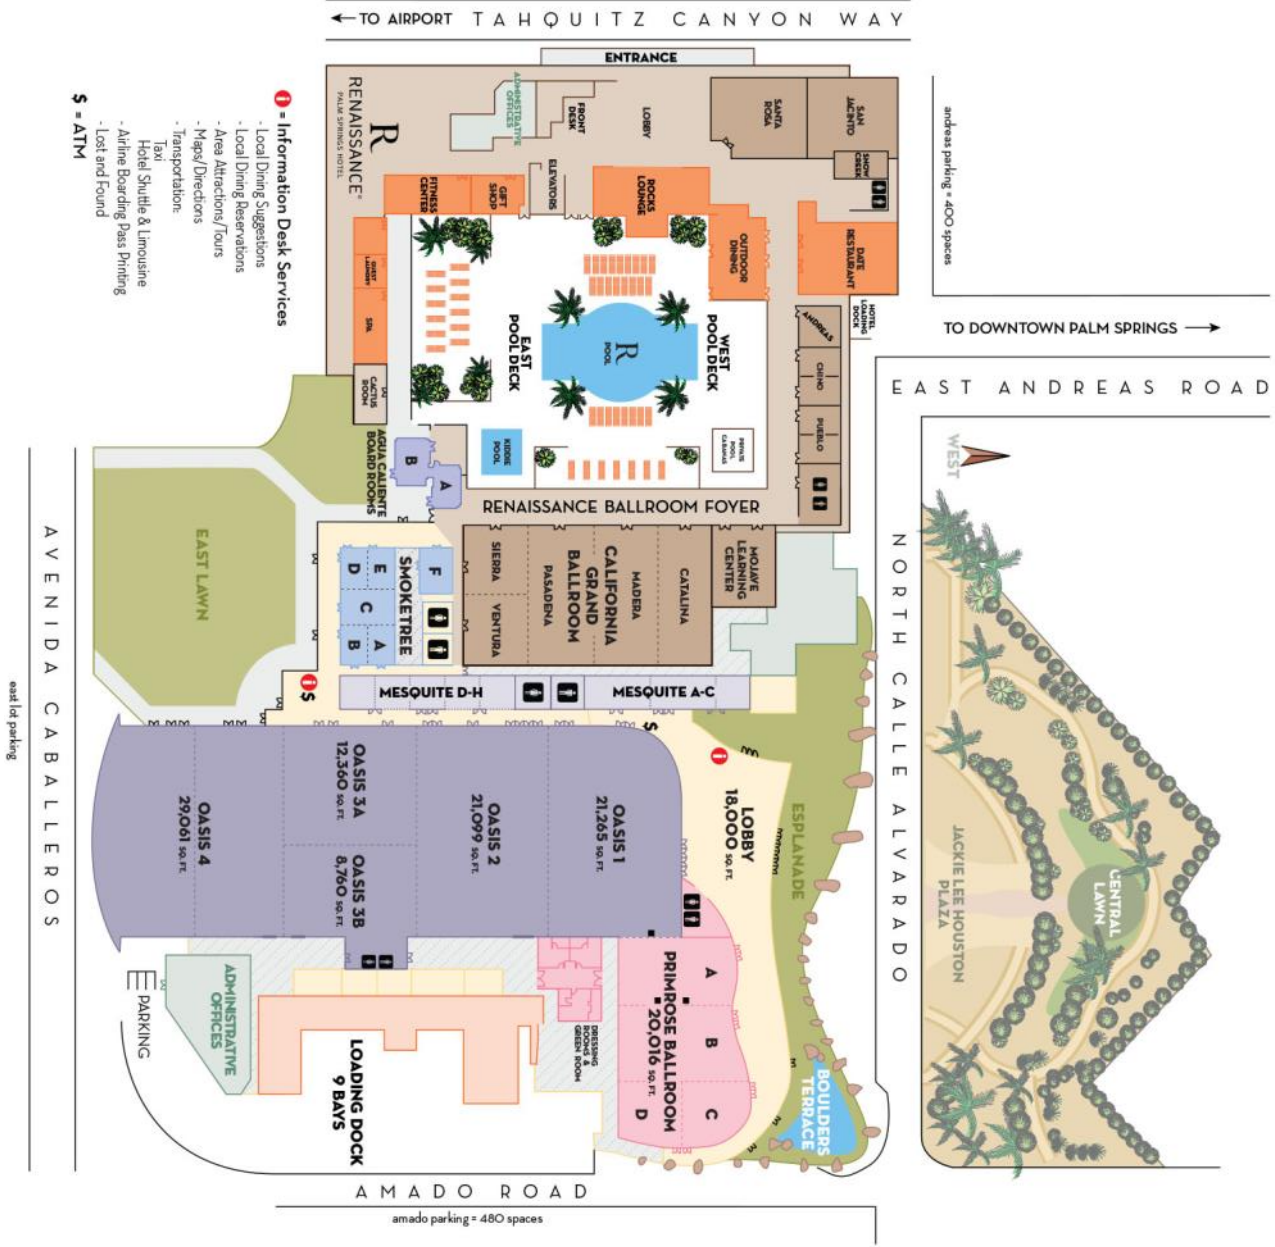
← TO AIRPORT TAHQUITZ CANYON WAY

ENTRANCE

R RENAISSANCE PALM SPRINGS HOTEL

ADMINISTRATIVE OFFICES

FRONT DESK

LOBBY

SANTA ROSA

SAN JACINTO

SHOW CREEK

ELEVATORS

FITNESS CENTER

GIFT SHOP

ROCKS LOUNGE

OUTDOOR DINING

DATE RESTAURANT

HOTEL LOADING DOCK

GUEST LAUNDRY

SPA

CACTUS ROOM

EAST POOL DECK

POOL

WEST POOL DECK

ANDREAS

CHINO

PUEBLO

KIDDIE POOL

PRIVATE POOL CABANAS

AGUA CALIENTE BOARD ROOMS

B

A

RENAISSANCE BALLROOM FOYER

SIERRA

VENTURA

PASADENA

CALIFORNIA GRAND BALLROOM

MADERA

CATALINA

MOJAVE LEARNING CENTER

SMOKETREE

F

E

D

C

B

A

EAST LAWN

MESQUITE D-H

MESQUITE A-C

$

OASIS 4 29,061 SQ. FT.

OASIS 3A 12,360 SQ. FT.

OASIS 3B 8,760 SQ. FT.

OASIS 2 21,099 SQ. FT.

OASIS 1 21,265 SQ. FT.

LOBBY 18,000 SQ. FT.

ESPLANADE

PRIMROSE BALLROOM 20,016 SQ. FT.

A

B

C

D

DRESSING ROOMS & GREEN ROOM

BOULDERS TERRACE

ADMINISTRATIVE OFFICES

PARKING

LOADING DOCK 9 BAYS

AMADO ROAD

amado parking = 480 spaces

AVENIDA CABALLEROS

east lot parking

andreas parking = 400 spaces

TO DOWNTOWN PALM SPRINGS →

EAST ANDREAS ROAD

WEST

NORTH CALLE ALVARADO

JACKIE LEE HOUSTON PLAZA

CENTRAL LAWN

i = Information Desk Services
- Local Dining Suggestions
- Local Dining Reservations
- Area Attractions/Tours
- Maps/Directions
- Transportation:
Taxi
Hotel Shuttle & Limousine
- Airline Boarding Pass Printing
- Lost and Found

$ = ATM